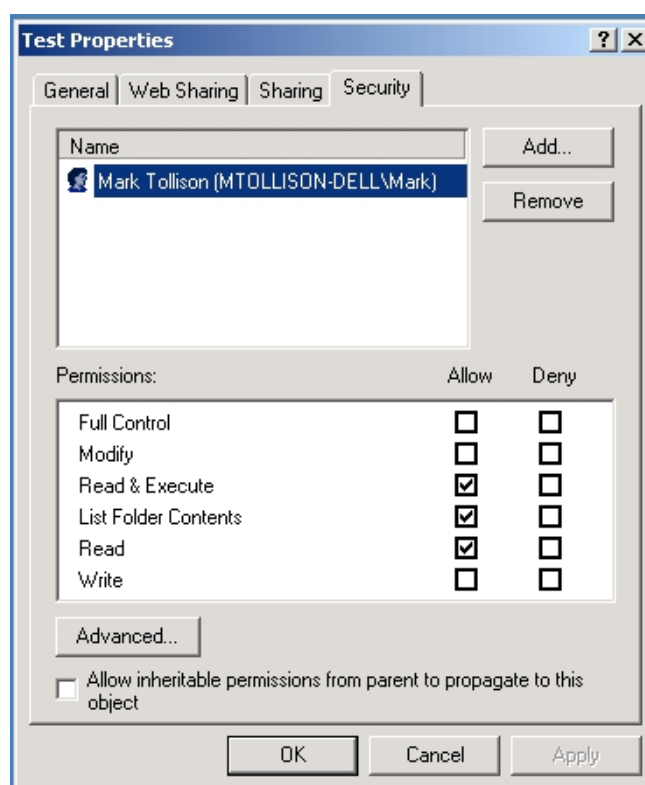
Test Properties ? X

General | Web Sharing | Sharing | Security

Name

Mark Tollison (MTOLLISON-DELL\Mark)

Add...

Remove

Permissions: Allow Deny

| Permissions | Allow | Deny |
|---|---|---|
| Full Control | ☐ | ☐ |
| Modify | ☐ | ☐ |
| Read & Execute | ☑ | ☐ |
| List Folder Contents | ☑ | ☐ |
| Read | ☑ | ☐ |
| Write | ☐ | ☐ |

Advanced...

☐ Allow inheritable permissions from parent to propagate to this object

OK Cancel Apply